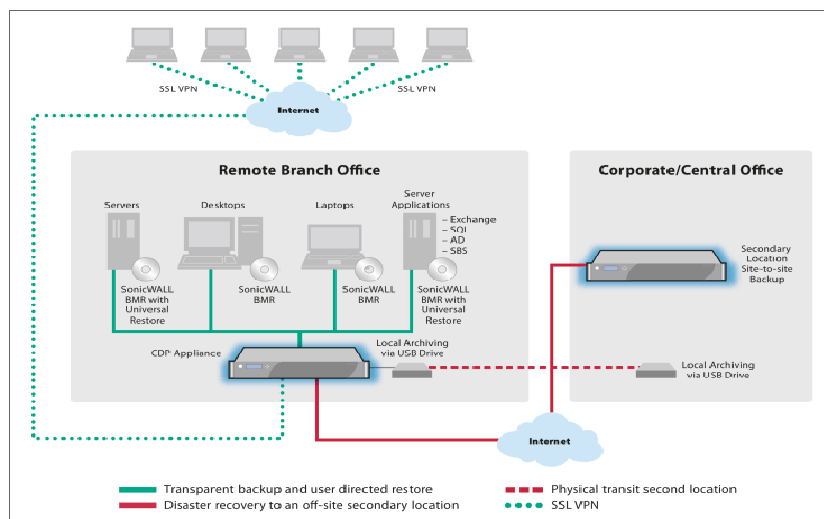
SSL VPN

SSL VPN

Internet

Remote Branch Office

Corporate/Central Office

Servers

Desktops

Laptops

Server Applications

– Exchange
– SQL
– AD
– SBS

SonicWALL BMR with Universal Restore

SonicWALL BMR

SonicWALL BMR

SonicWALL BMR with Universal Restore

Secondary Location Site-to-site Backup

CDP Appliance

Local Archiving via USB Drive

Local Archiving via USB Drive

Internet

Transparent backup and user directed restore

Disaster recovery to an off-site secondary location

Physical transit second location

SSL VPN